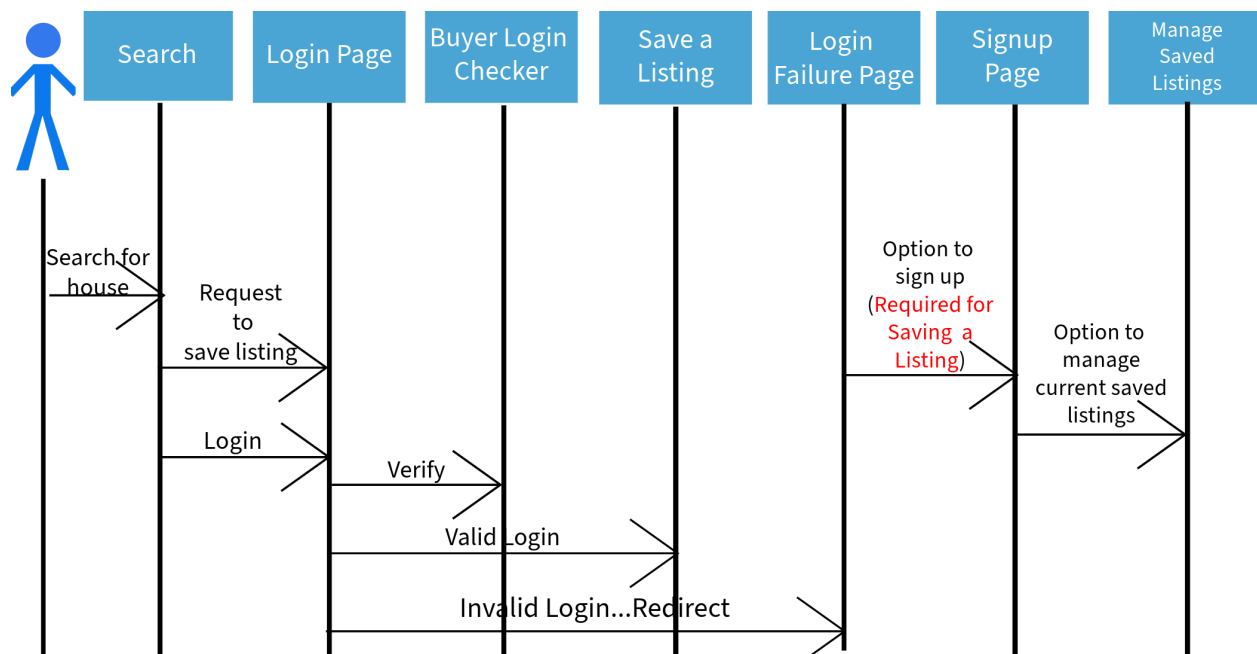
Search

Login Page

Buyer Login Checker

Save a Listing

Login Failure Page

Signup Page

Manage Saved Listings

Search for house

Request to save listing

Login

Verify

Valid Login

Invalid Login...Redirect

Option to sign up (Required for Saving a Listing)

Option to manage current saved listings